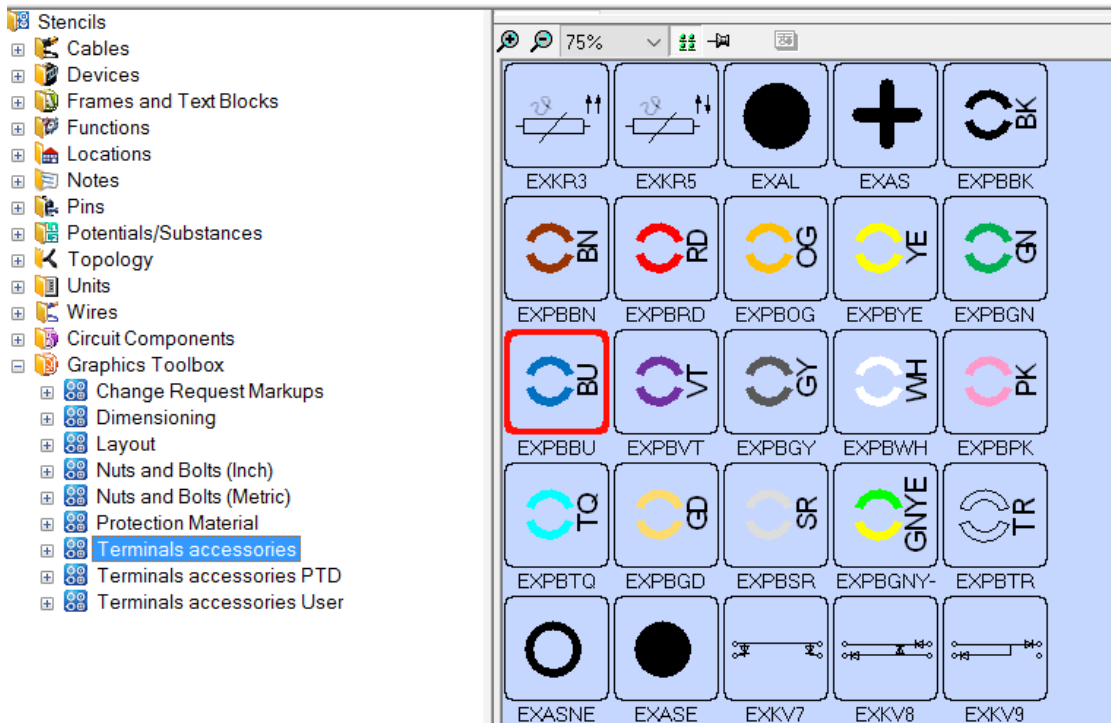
Stencils
Cables
Devices
Frames and Text Blocks
Functions
Locations
Notes
Pins
Potentials/Substances
Topology
Units
Wires
Circuit Components
Graphics Toolbox
Change Request Markups
Dimensioning
Layout
Nuts and Bolts (Inch)
Nuts and Bolts (Metric)
Protection Material
Terminals accessories
Terminals accessories PTD
Terminals accessories User

75%

| EXKR3 | EXKR5 | EXAL | EXAS | BK EXPBBK |
|---|---|---|---|---|
| BN EXPBBN | RD EXPBRD | OG EXPBOG | YE EXPBYE | GN EXPBGN |
| BU EXPBBU | VT EXPBVT | GY EXPBGY | WH EXPBWH | PK EXPBPK |
| TQ EXPBTQ | GD EXPBGD | SR EXPBSR | GNYE EXPBGNY- | TR EXPBTR |
| EXASNE | EXASE | EXKV7 | EXKV8 | EXKV9 |